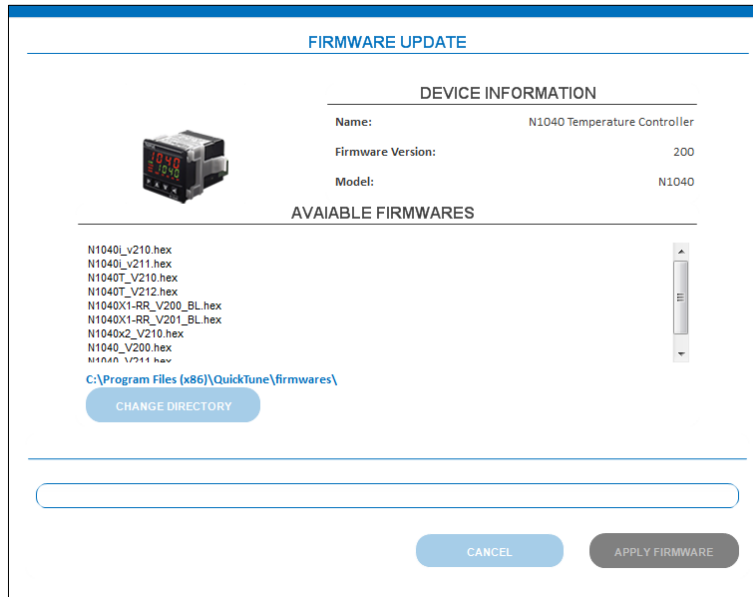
FIRMWARE UPDATE

DEVICE INFORMATION

| | |
|---|---|
| Name: | N1040 Temperature Controller |
| Firmware Version: | 200 |
| Model: | N1040 |

AVAIABLE FIRMWARES

N1040i_v210.hex
N1040i_v211.hex
N1040T_V210.hex
N1040T_V212.hex
N1040X1-RR_V200_BL.hex
N1040X1-RR_V201_BL.hex
N1040x2_V210.hex
N1040_V200.hex
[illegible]

C:\Program Files (x86)\QuickTune\firmwares\

CHANGE DIRECTORY

CANCEL

APPLY FIRMWARE